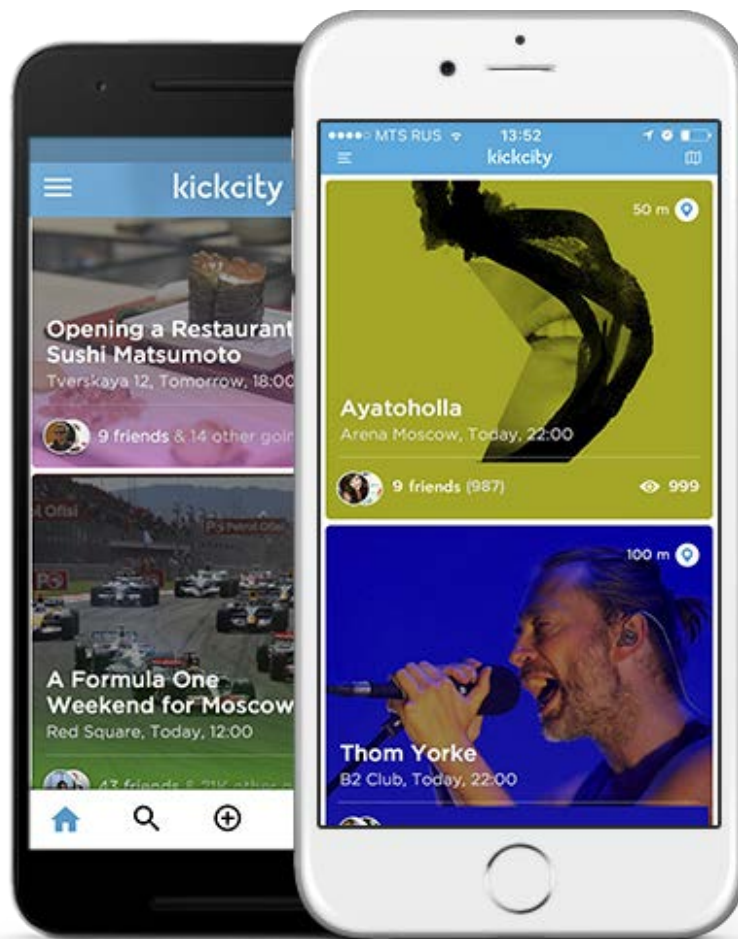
kickcity

Opening a Restaurant Sushi Matsumoto
Tverskaya 12, Tomorrow, 18:00

9 friends & 14 other goin

A Formula One Weekend for Moscow
Red Square, Today, 12:00

43 friends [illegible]

●●●●○ MTS RUS 13:52
kickcity

50 m
Ayatoholla
Arena Moscow, Today, 22:00
9 friends (987)
999

100 m
Thom Yorke
B2 Club, Today, 22:00